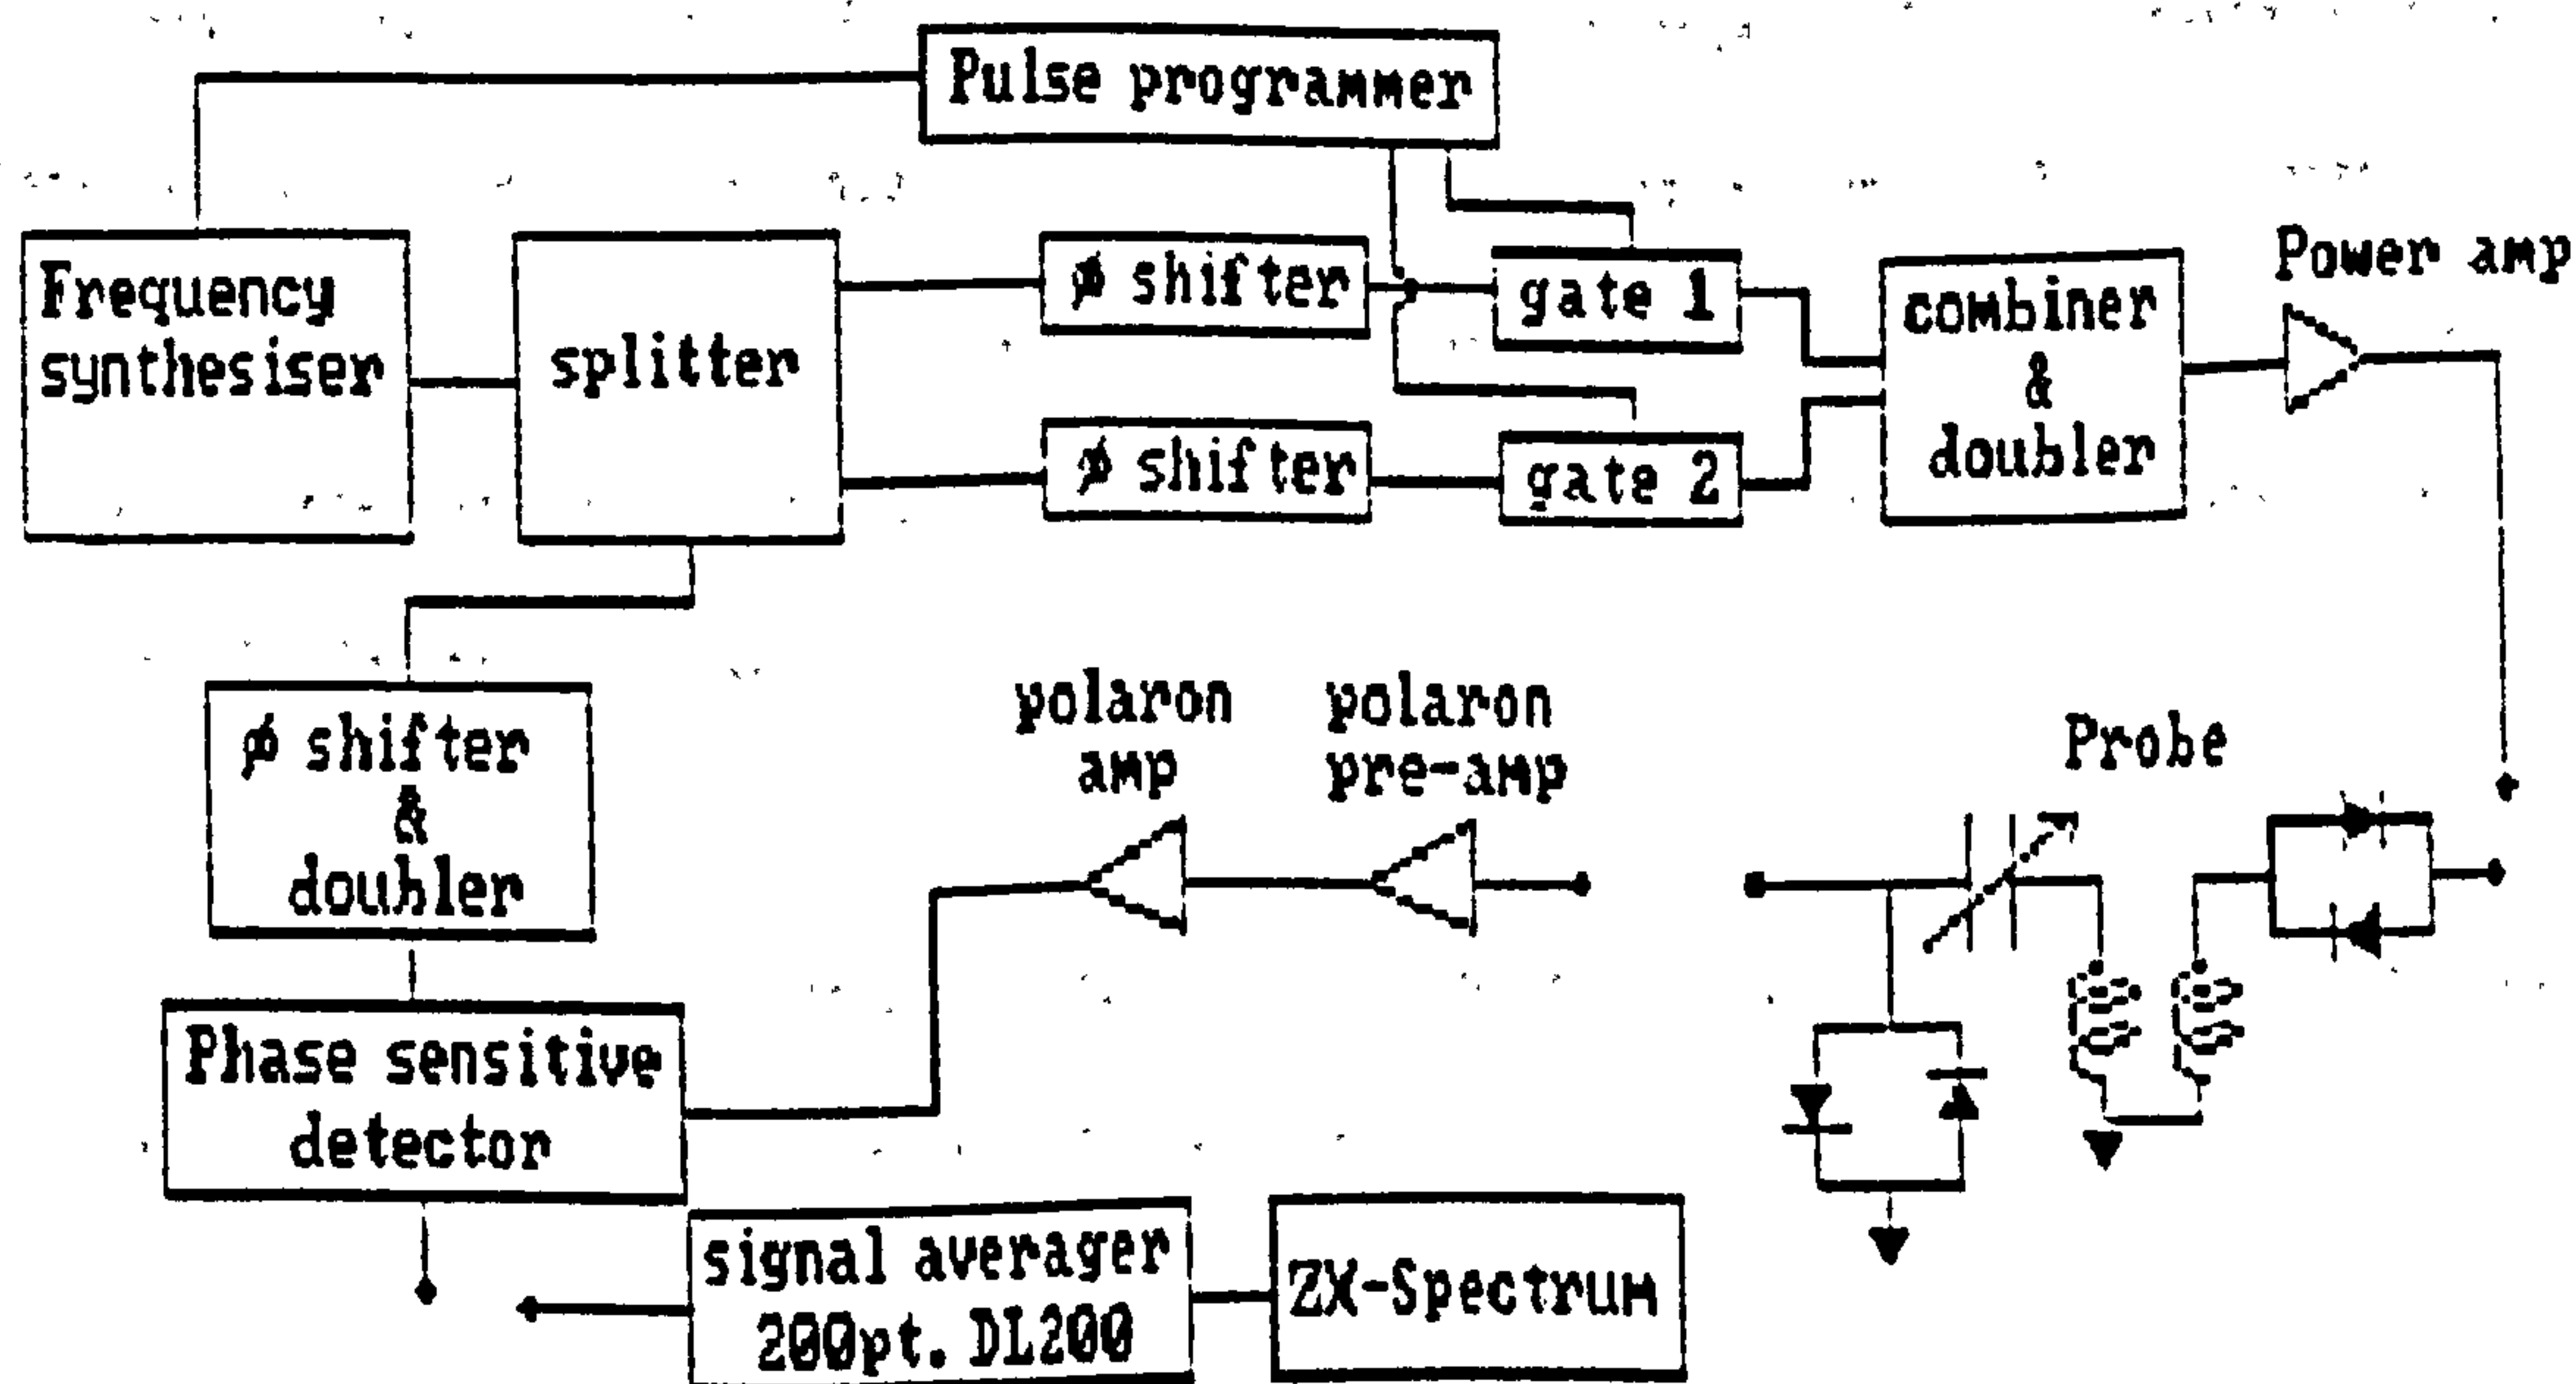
Pulse programmer

Frequency synthesiser

splitter

$\phi$ shifter

$\phi$ shifter

gate 1

gate 2

combiner & doubler

Power amp

$\phi$ shifter & doubler

polaron amp

polaron pre-amp

Probe

Phase sensitive detector

signal averager 200pt. DL200

ZX-Spectrum